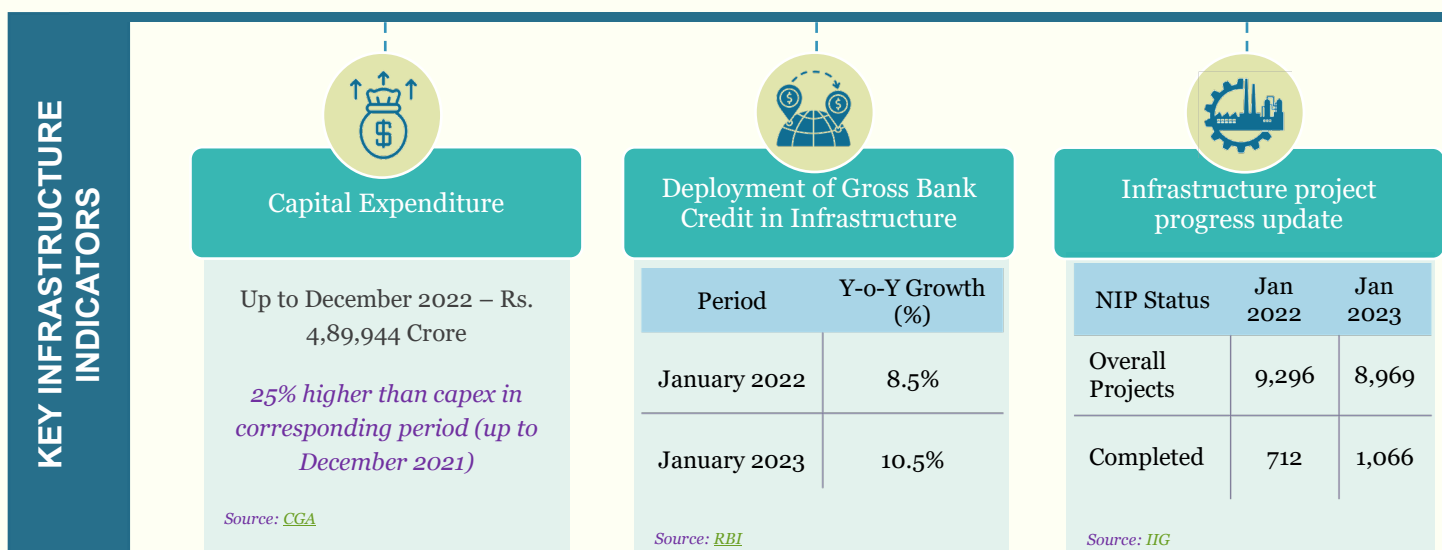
KEY INFRASTRUCTURE INDICATORS

Capital Expenditure

Up to December 2022 – Rs. 4,89,944 Crore

25% higher than capex in corresponding period (up to December 2021)

Source: CGA

Deployment of Gross Bank Credit in Infrastructure

| Period | Y-o-Y Growth (%) |
|---|---|
| January 2022 | 8.5% |
| January 2023 | 10.5% |

Source: RBI

Infrastructure project progress update

| NIP Status | Jan 2022 | Jan 2023 |
|---|---|---|
| Overall Projects | 9,296 | 8,969 |
| Completed | 712 | 1,066 |

Source: IIG